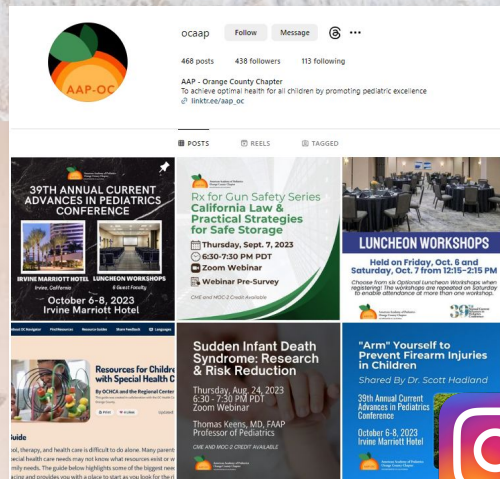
AAP-OC

ocaap Follow Message

468 posts 438 followers 113 following

AAP - Orange County Chapter
To achieve optimal health for all children by promoting pediatric excellence
linktr.ee/aap_oc

POSTS REELS TAGGED

39TH ANNUAL CURRENT ADVANCES IN PEDIATRICS CONFERENCE
IRVINE MARRIOTT HOTEL
Irvine, California
LUNCHEON WORKSHOPS
6 Guest Faculty
October 6-8, 2023
Irvine Marriott Hotel

Rx for Gun Safety Series
California Law & Practical Strategies for Safe Storage
Thursday, Sept. 7, 2023
6:30-7:30 PM PDT
Zoom Webinar
Webinar Pre-Survey
CME and MOC-2 Credit Available

LUNCHEON WORKSHOPS
Held on Friday, Oct. 6 and Saturday, Oct. 7 from 12:15–2:15 PM
Choose from six Optional Luncheon Workshops when registering! The workshops are repeated on Saturday to enable attendance at more than one.

About OC Navigator Find Resources Resource Guides Share Feedback Languages
Resources for Children with Special Health C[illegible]
By OCHCA and the Regional Center
Guide
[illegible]ool, therapy, and health care is difficult to do alone. Many parent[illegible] special health care needs may not know what resources exist or w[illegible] mily needs. The guide below highlights some of the biggest ne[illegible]

Sudden Infant Death Syndrome: Research & Risk Reduction
Thursday, Aug. 24, 2023
6:30 - 7:30 PM PDT
Zoom Webinar
Thomas Keens, MD, FAAP
Professor of Pediatrics
CME AND MOC-2 CREDIT AVAILABLE

"Arm" Yourself to Prevent Firearm Injuries in Children
Shared By Dr. Scott Hadland
39th Annual Current Advances in Pediatrics Conference
October 6-8, 2023
Irvine Marriott Hotel